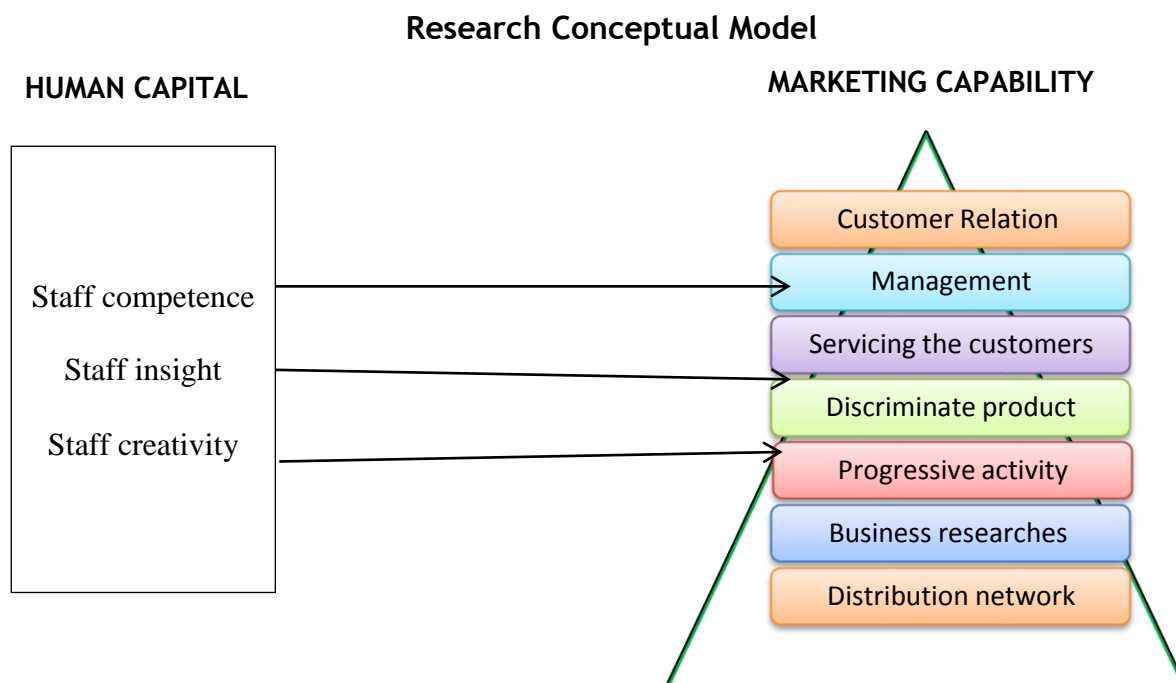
Research Conceptual Model

HUMAN CAPITAL

MARKETING CAPABILITY

Staff competence

Staff insight

Staff creativity

Customer Relation

Management

Servicing the customers

Discriminate product

Progressive activity

Business researches

Distribution network